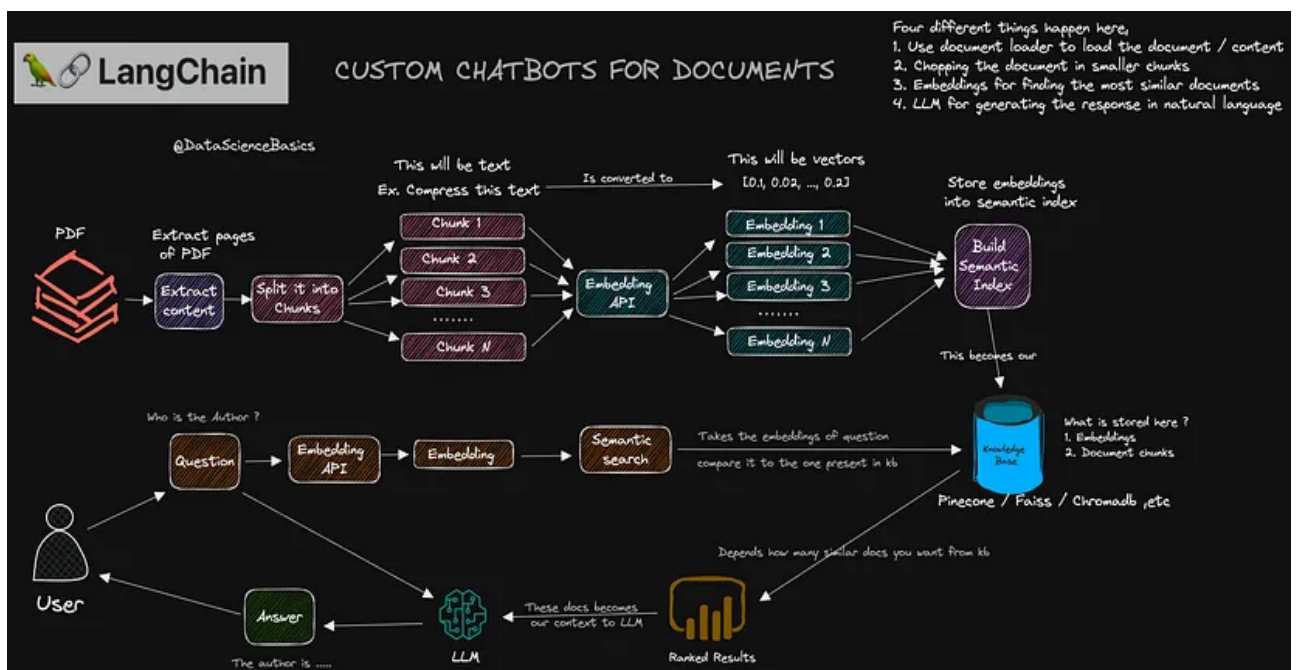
🦜🔗 LangChain

CUSTOM CHATBOTS FOR DOCUMENTS

Four different things happen here,
1. Use document loader to load the document / content
2. Chopping the document in smaller chunks
3. Embeddings for finding the most similar documents
4. LLM for generating the response in natural language

@DataScienceBasics

This will be text
Ex. Compress this text

Is converted to

This will be vectors
[0.1, 0.02, ..., 0.2]

Store embeddings into semantic index

PDF

Extract pages of PDF

Extract content

Split it into Chunks

Chunk 1
Chunk 2
Chunk 3
.......
Chunk N

Embedding API

Embedding 1
Embedding 2
Embedding 3
.......
Embedding N

Build Semantic Index

This becomes our

Knowledge Base

What is stored here ?
1. Embeddings
2. Document chunks

Pinecone / Faiss / Chromadb ,etc

Who is the Author ?

Question

Embedding API

Embedding

Semantic search

Takes the embeddings of question

compare it to the one present in kb

Depends how many similar docs you want from kb

User

Answer

The author is .....

These docs becomes our context to LLM

LLM

Ranked Results